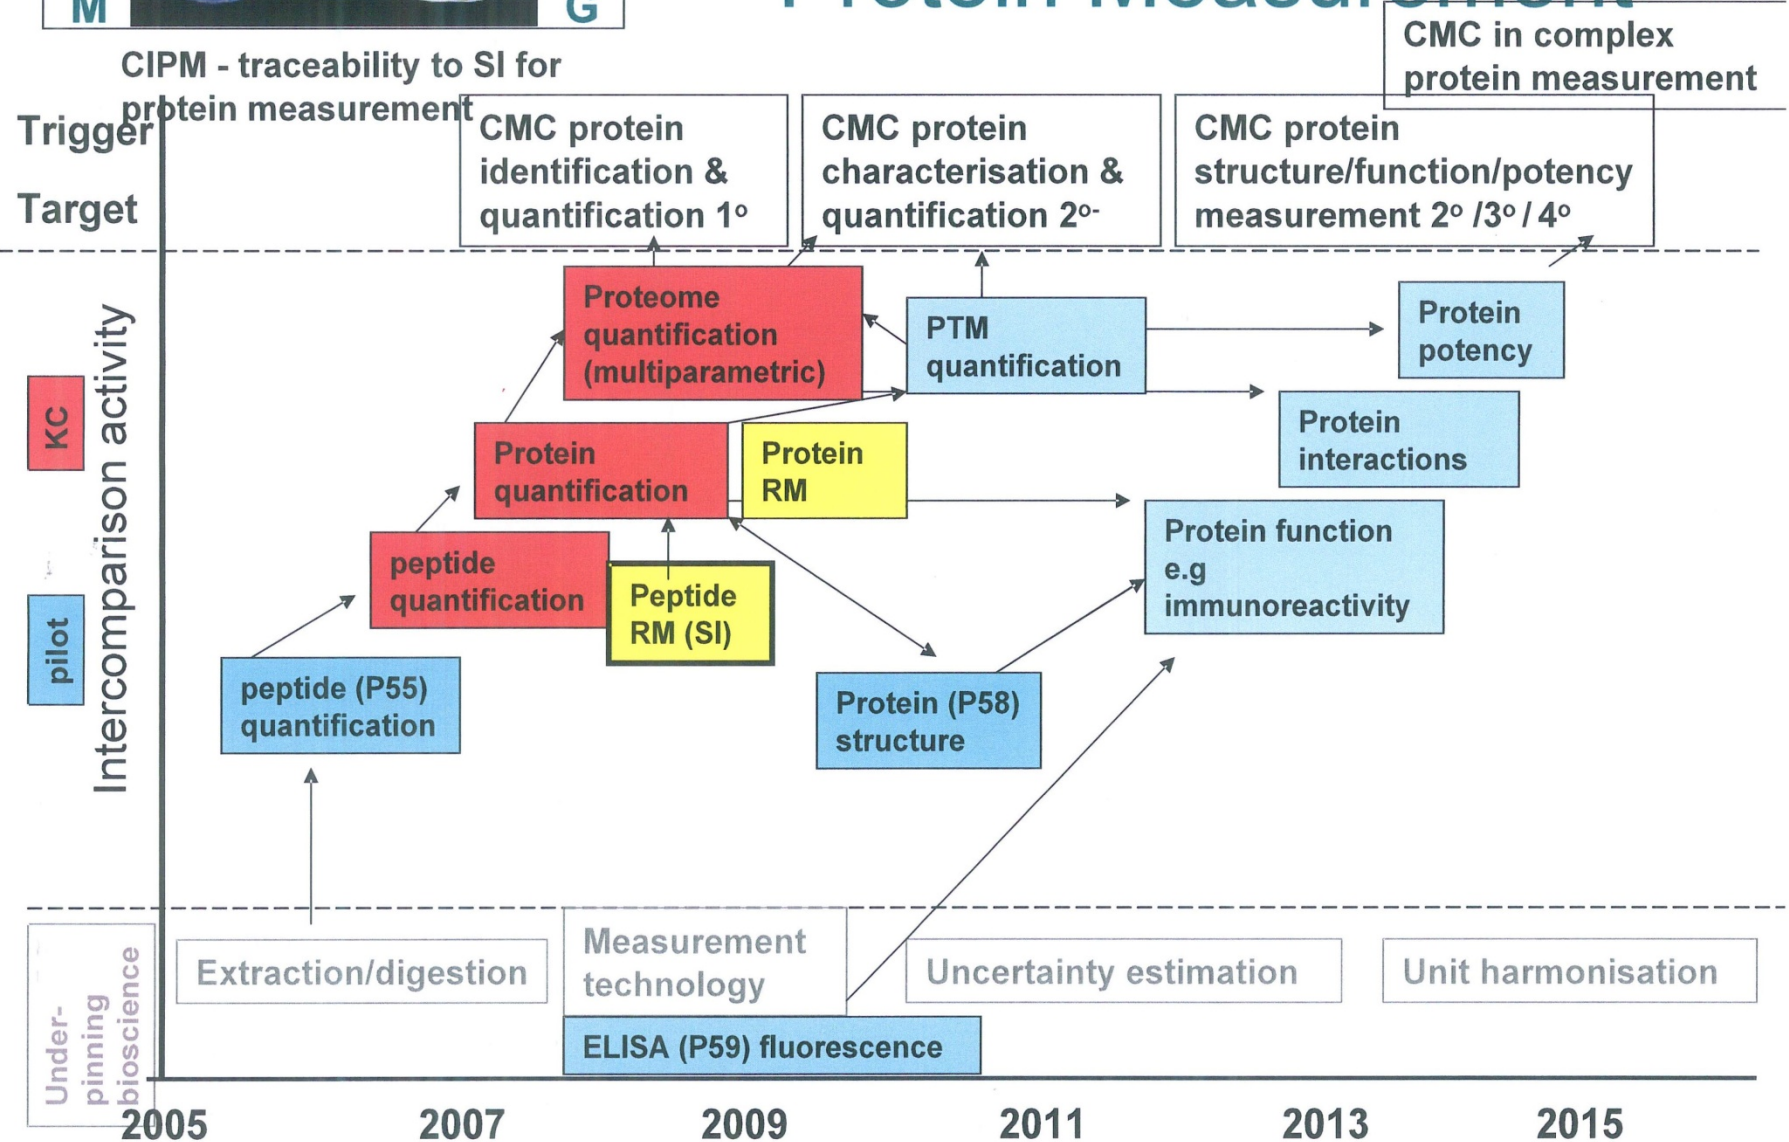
M G

CIPM - traceability to SI for protein measurement

CMC in complex protein measurement

Trigger

Target

CMC protein identification & quantification 1°

CMC protein characterisation & quantification 2°-

CMC protein structure/function/potency measurement 2° /3° / 4°

KC

pilot

Intercomparison activity

Proteome quantification (multiparametric)

PTM quantification

Protein potency

Protein interactions

Protein quantification

Protein RM

peptide quantification

Peptide RM (SI)

Protein function e.g immunoreactivity

peptide (P55) quantification

Protein (P58) structure

Under-pinning bioscience

Extraction/digestion

Measurement technology

Uncertainty estimation

Unit harmonisation

ELISA (P59) fluorescence

2005 2007 2009 2011 2013 2015